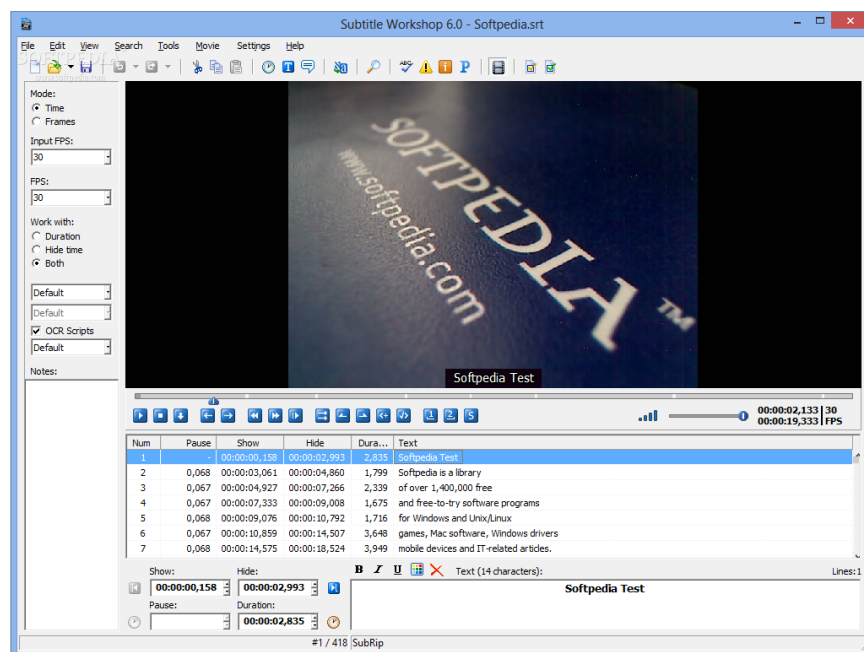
Subtitle Workshop 6.0 - Softpedia.srt

File Edit View Search Tools Movie Settings Help

Mode:
Time
Frames
Input FPS:
30
FPS:
30
Work with:
Duration
Hide time
Both
Default
Default
OCR Scripts
Default
Notes:

SOFTPEDIA™
www.softpedia.com

Softpedia Test

00:00:02,133
00:00:19,333
30 FPS

| Num | Pause | Show | Hide | Dura... | Text |
|---|---|---|---|---|---|
| 1 | - | 00:00:00,158 | 00:00:02,993 | 2,835 | Softpedia Test |
| 2 | 0,068 | 00:00:03,061 | 00:00:04,860 | 1,799 | Softpedia is a library |
| 3 | 0,067 | 00:00:04,927 | 00:00:07,266 | 2,339 | of over 1,400,000 free |
| 4 | 0,067 | 00:00:07,333 | 00:00:09,008 | 1,675 | and free-to-try software programs |
| 5 | 0,068 | 00:00:09,076 | 00:00:10,792 | 1,716 | for Windows and Unix/Linux |
| 6 | 0,067 | 00:00:10,859 | 00:00:14,507 | 3,648 | games, Mac software, Windows drivers |
| 7 | 0,068 | 00:00:14,575 | 00:00:18,524 | 3,949 | mobile devices and IT-related articles. |

Show:
00:00:00,158
Hide:
00:00:02,993
Pause:
Duration:
00:00:02,835

B I U
Text (14 characters):
Lines:1
Softpedia Test

#1 / 418 SubRip